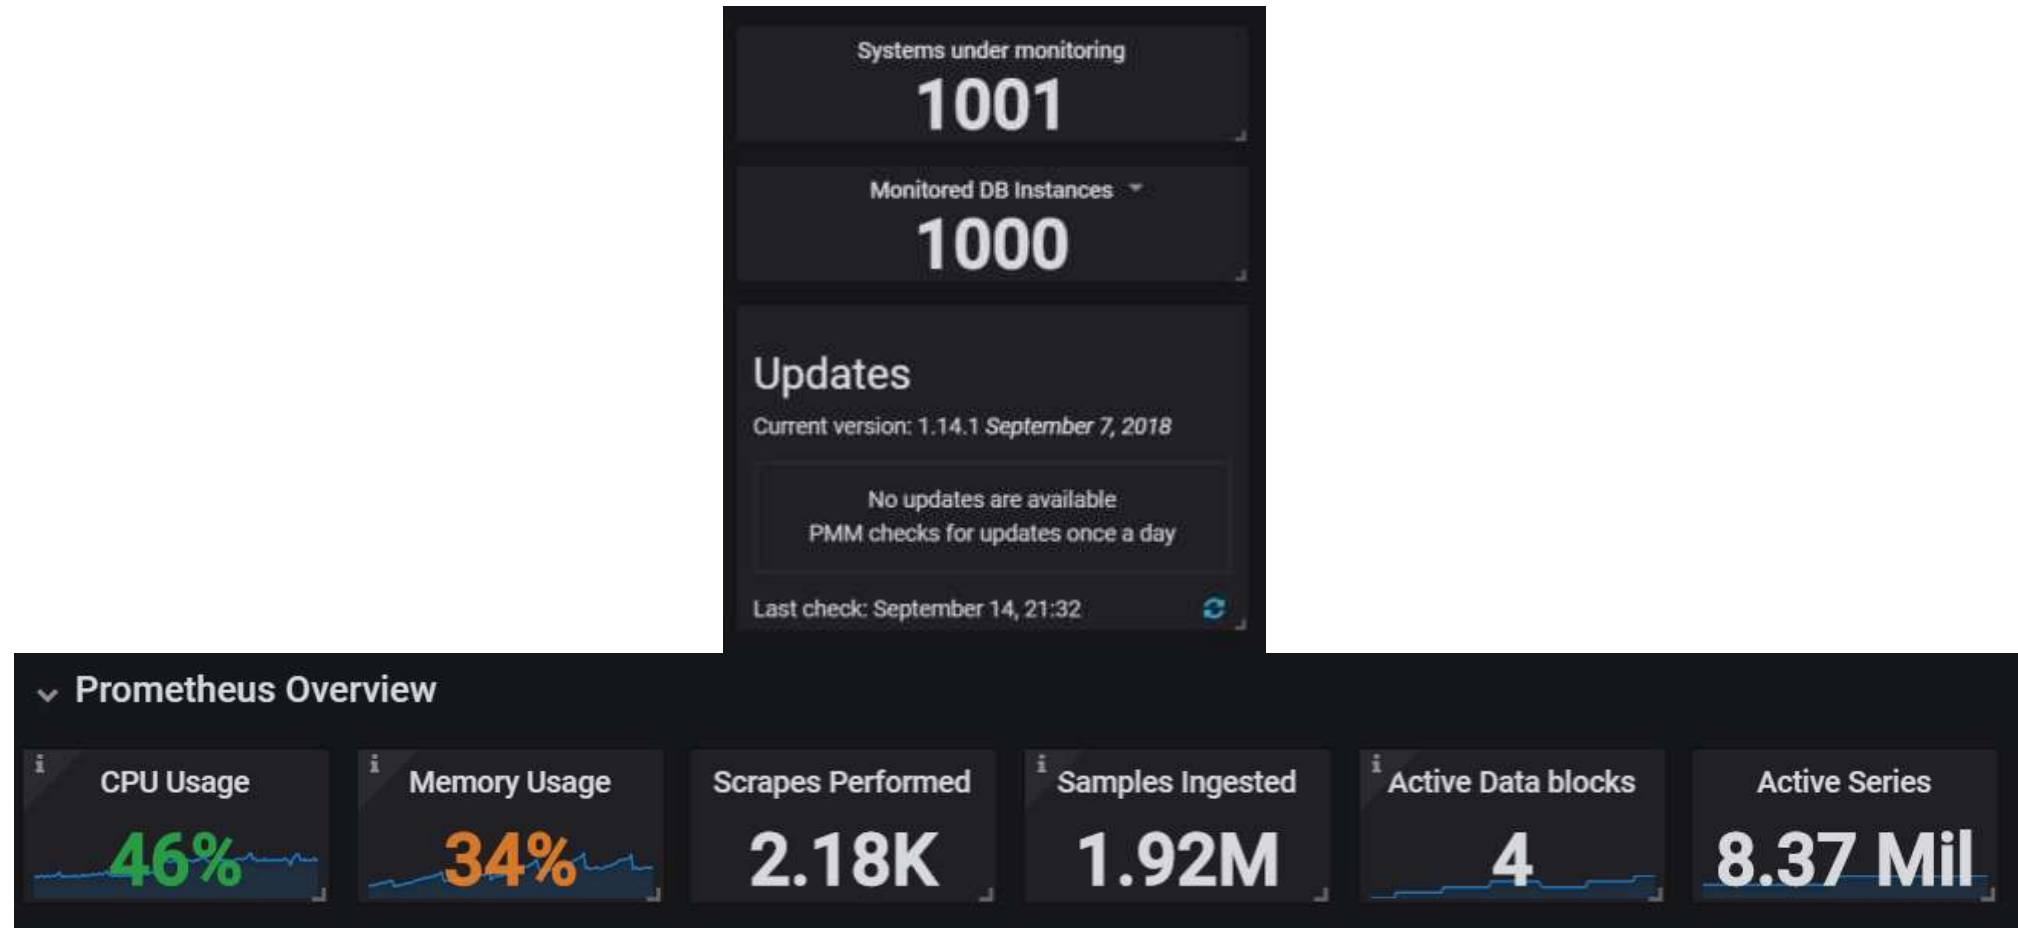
Systems under monitoring
1001

Monitored DB Instances
1000

Updates
Current version: 1.14.1 *September 7, 2018*

No updates are available
PMM checks for updates once a day

Last check: September 14, 21:32

Prometheus Overview

i CPU Usage
46%

i Memory Usage
34%

Scrapes Performed
2.18K

i Samples Ingested
1.92M

i Active Data blocks
4

Active Series
8.37 Mil